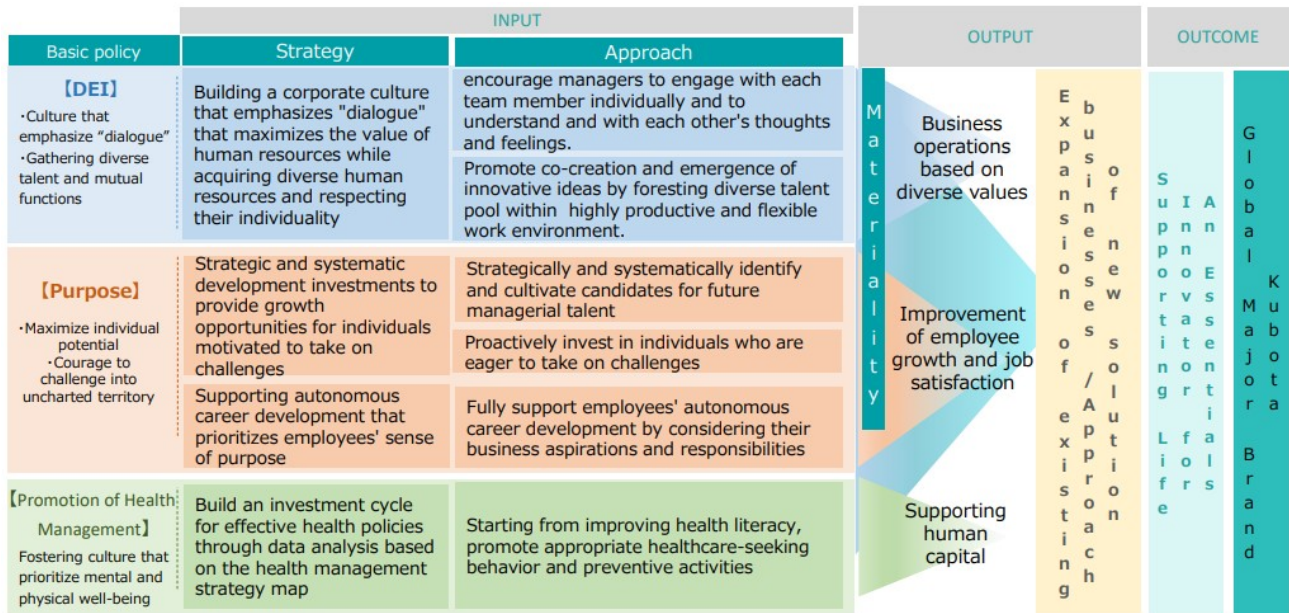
INPUT

OUTPUT

OUTCOME

| Basic policy | Strategy | Approach |
|---|---|---|
| 【DEI】 ・Culture that emphasize "dialogue" ・Gathering diverse talent and mutual functions | Building a corporate culture that emphasizes "dialogue" that maximizes the value of human resources while acquiring diverse human resources and respecting their individuality | encourage managers to engage with each team member individually and to understand and with each other's thoughts and feelings. |
| | | Promote co-creation and emergence of innovative ideas by foresting diverse talent pool within highly productive and flexible work environment. |
| 【Purpose】 ・Maximize individual potential ・Courage to challenge into uncharted territory | Strategic and systematic development investments to provide growth opportunities for individuals motivated to take on challenges | Strategically and systematically identify and cultivate candidates for future managerial talent |
| | | Proactively invest in individuals who are eager to take on challenges |
| | Supporting autonomous career development that prioritizes employees' sense of purpose | Fully support employees' autonomous career development by considering their business aspirations and responsibilities |
| 【Promotion of Health Management】 Fostering culture that prioritize mental and physical well-being | Build an investment cycle for effective health policies through data analysis based on the health management strategy map | Starting from improving health literacy, promote appropriate healthcare-seeking behavior and preventive activities |

Materiality

Business operations based on diverse values

Improvement of employee growth and job satisfaction

Supporting human capital

Expansion of existing businesses / Approach of new solution

Supporting Life

Innovator for Essentials

Global Major Brand Kubota